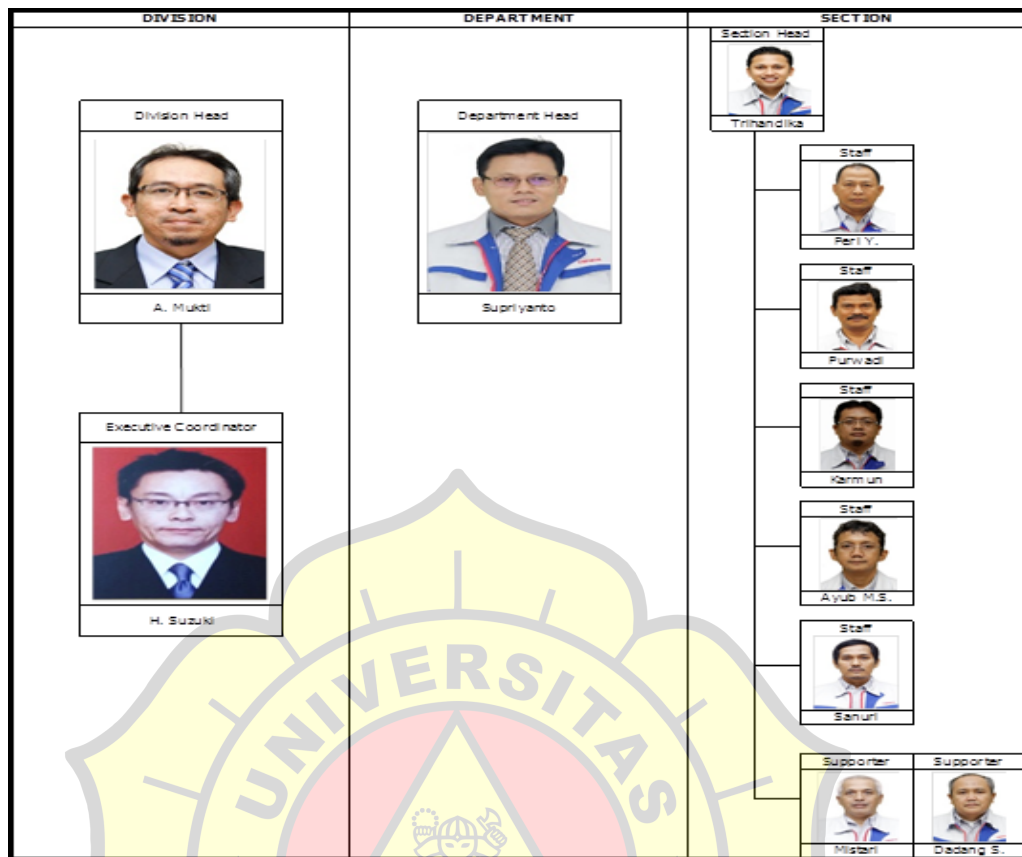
| DIVISION | DEPARTMENT | SECTION |
|---|---|---|

Division Head
A. Mukti

Executive Coordinator
H. Suzuki

Department Head
Supriyanto

Section Head
Trihandika

Staff
Peri Y.

Staff
Purwadi

Staff
Karmun

Staff
Ayub M.S.

Staff
Sanuri

Supporter
Mistari

Supporter
Dadang S.

UNIVERSITAS